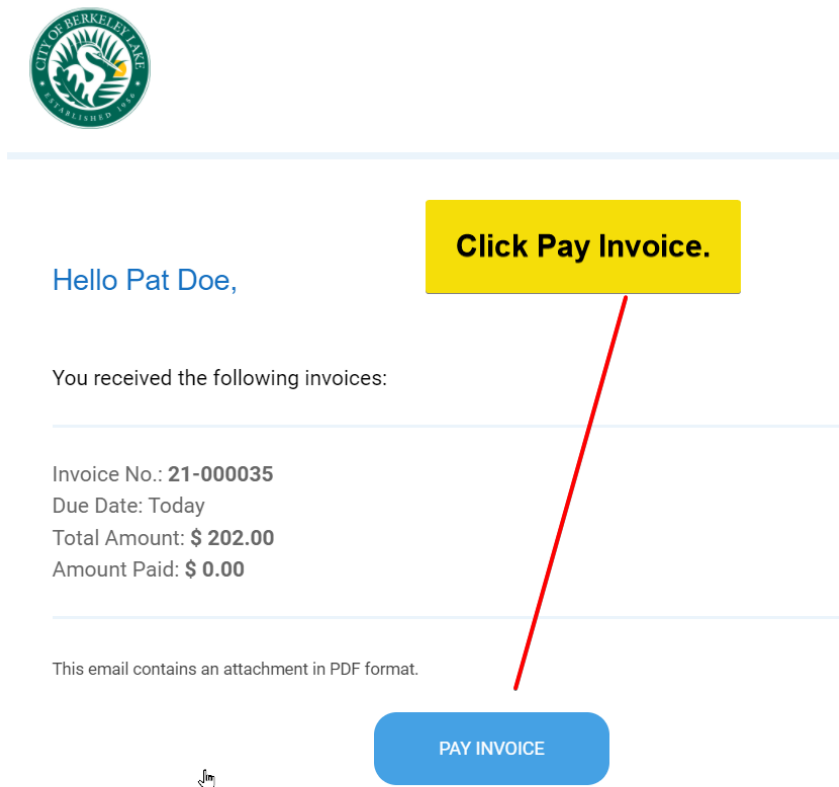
CITY OF BERKELEY LAKE
ESTABLISHED 1956

Hello Pat Doe,

Click Pay Invoice.

You received the following invoices:

Invoice No.: **21-000035**
Due Date: Today
Total Amount: **$ 202.00**
Amount Paid: **$ 0.00**

This email contains an attachment in PDF format.

PAY INVOICE